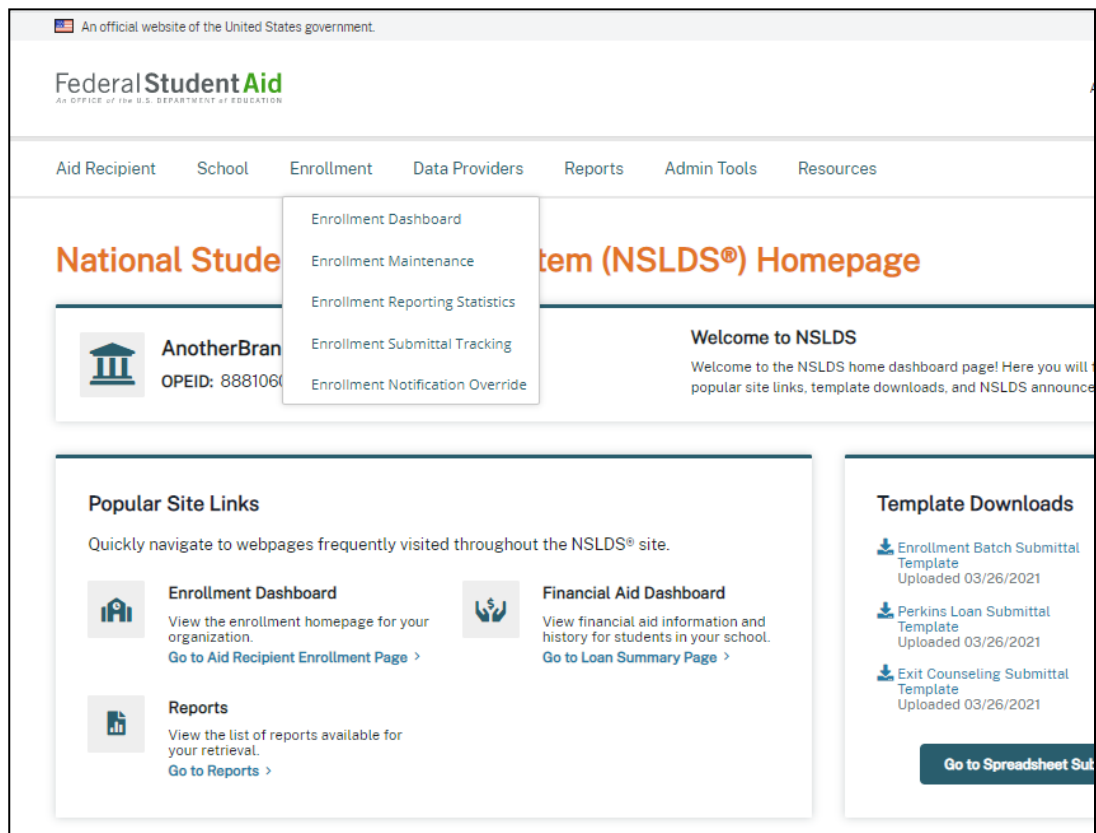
An official website of the United States government.

Federal Student Aid
An OFFICE of the U.S. DEPARTMENT of EDUCATION

A

Aid Recipient School Enrollment Data Providers Reports Admin Tools Resources

Enrollment Dashboard
Enrollment Maintenance
Enrollment Reporting Statistics
Enrollment Submittal Tracking
Enrollment Notification Override

National Stude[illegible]tem (NSLDS®) Homepage

AnotherBran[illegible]
OPEID: 888106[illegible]

Welcome to NSLDS
Welcome to the NSLDS home dashboard page! Here you will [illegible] popular site links, template downloads, and NSLDS announce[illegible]

Popular Site Links
Quickly navigate to webpages frequently visited throughout the NSLDS® site.

Enrollment Dashboard
View the enrollment homepage for your organization.
Go to Aid Recipient Enrollment Page ›

Financial Aid Dashboard
View financial aid information and history for students in your school.
Go to Loan Summary Page ›

Reports
View the list of reports available for your retrieval.
Go to Reports ›

Template Downloads
Enrollment Batch Submittal Template
Uploaded 03/26/2021
Perkins Loan Submittal Template
Uploaded 03/26/2021
Exit Counseling Submittal Template
Uploaded 03/26/2021

Go to Spreadsheet Sub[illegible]